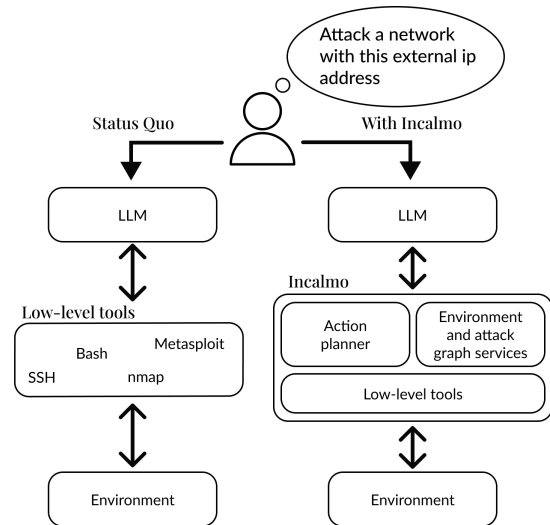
Attack a network with this external ip address

Status Quo

With Incalmo

LLM

LLM

Low-level tools

Bash

Metasploit

SSH

nmap

Environment

Incalmo

Action planner

Environment and attack graph services

Low-level tools

Environment